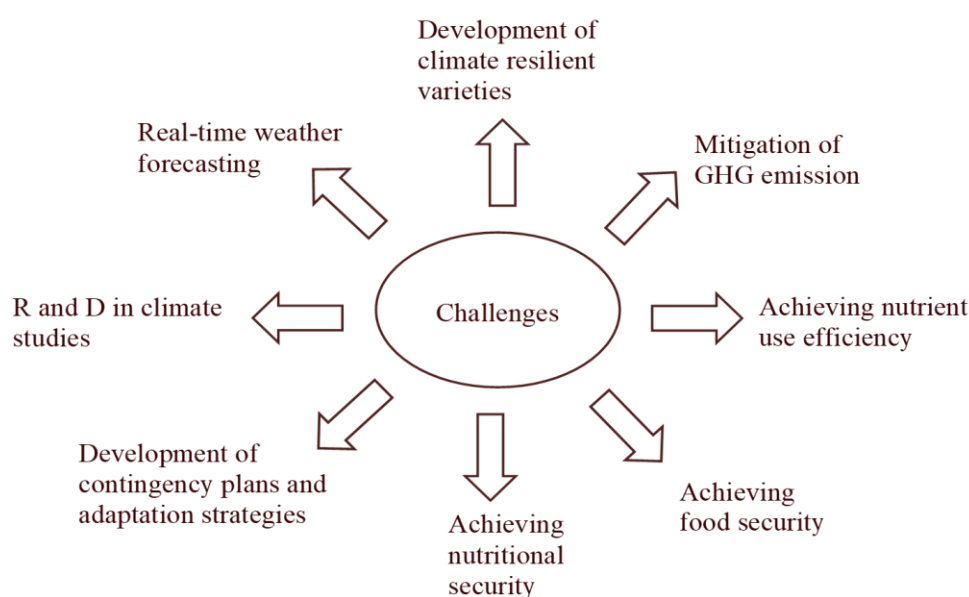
Development of climate resilient varieties

Real-time weather forecasting

Mitigation of GHG emission

R and D in climate studies

Challenges

Achieving nutrient use efficiency

Development of contingency plans and adaptation strategies

Achieving nutritional security

Achieving food security